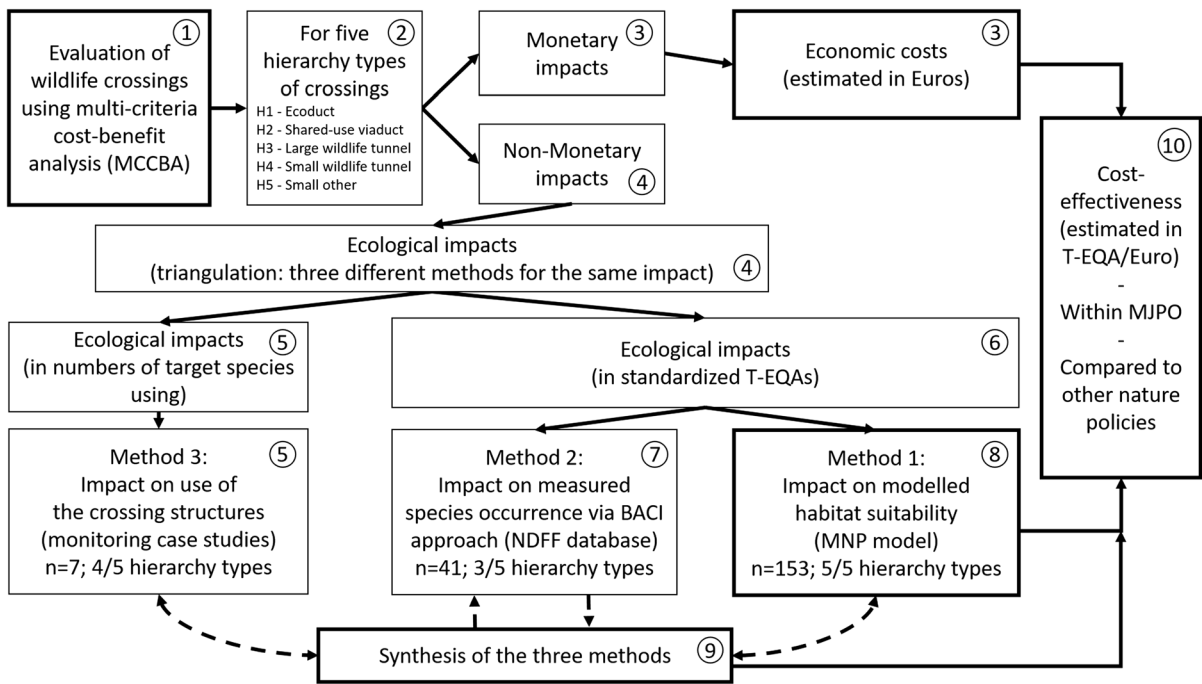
① Evaluation of wildlife crossings using multi-criteria cost-benefit analysis (MCCBA)

② For five hierarchy types of crossings
H1 - Ecoduct
H2 - Shared-use viaduct
H3 - Large wildlife tunnel
H4 - Small wildlife tunnel
H5 - Small other

③ Monetary impacts

③ Economic costs (estimated in Euros)

④ Non-Monetary impacts

④ Ecological impacts (triangulation: three different methods for the same impact)

⑤ Ecological impacts (in numbers of target species using)

⑥ Ecological impacts (in standardized T-EQAs)

⑩ Cost-effectiveness (estimated in T-EQA/Euro) - Within MJPO - Compared to other nature policies

⑤ Method 3: Impact on use of the crossing structures (monitoring case studies) n=7; 4/5 hierarchy types

⑦ Method 2: Impact on measured species occurrence via BACI approach (NDFF database) n=41; 3/5 hierarchy types

⑧ Method 1: Impact on modelled habitat suitability (MNP model) n=153; 5/5 hierarchy types

⑨ Synthesis of the three methods